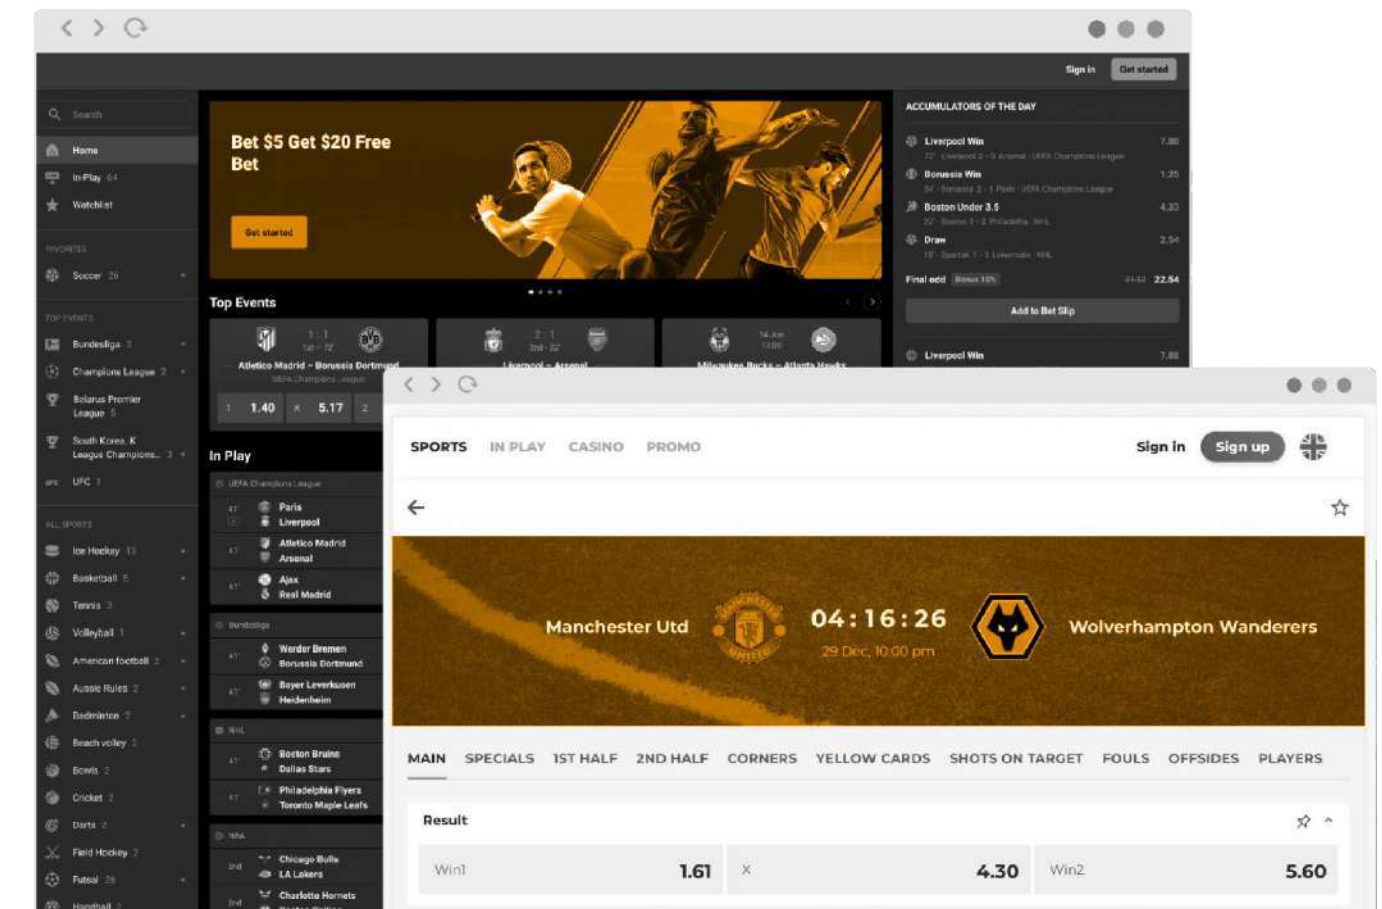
Sign in Get started

Search

Home

In-Play 64

Watchlist

FAVORITES

Soccer 26

TOP EVENTS

Bundesliga 3

Champions League 2

Belarus Premier League 5

South Korea K League Champions... 3

UFC 1

ALL SPORTS

Ice Hockey 11

Basketball 5

Tennis 3

Volleyball 1

American football 2

Aussie Rules 2

Badminton 7

Beach volley 1

Bowls 2

Cricket 2

Darts 2

Field Hockey 2

Futsal 26

Handball 2

Bet $5 Get $20 Free Bet

Get started

Top Events

Atletico Madrid – Borussia Dortmund

UEFA Champions League

1 1.40 X 5.17 2

Liverpool – Arsenal

Milwaukee Bucks – Atlanta Hawks

In Play

UEFA Champions League

Paris

Liverpool

Atletico Madrid

Arsenal

Ajax

Real Madrid

Bundesliga

Werder Bremen

Borussia Dortmund

Bayer Leverkusen

Heidenheim

NHL

Boston Bruins

Dallas Stars

Philadelphia Flyers

Toronto Maple Leafs

NBA

Chicago Bulls

LA Lakers

Charlotte Hornets

ACCUMULATORS OF THE DAY

Liverpool Win 7.80

Borussia Win 1.25

Boston Under 3.5 4.33

Draw 2.54

Final odd 22.54

Add to Bet Slip

Liverpool Win 7.80

SPORTS IN PLAY CASINO PROMO

Sign in Sign up

Manchester Utd 04:16:26 Wolverhampton Wanderers

29 Dec, 10:00 pm

MAIN SPECIALS 1ST HALF 2ND HALF CORNERS YELLOW CARDS SHOTS ON TARGET FOULS OFFSIDES PLAYERS

Result

| Win1 1.61 | X 4.30 | Win2 5.60 |